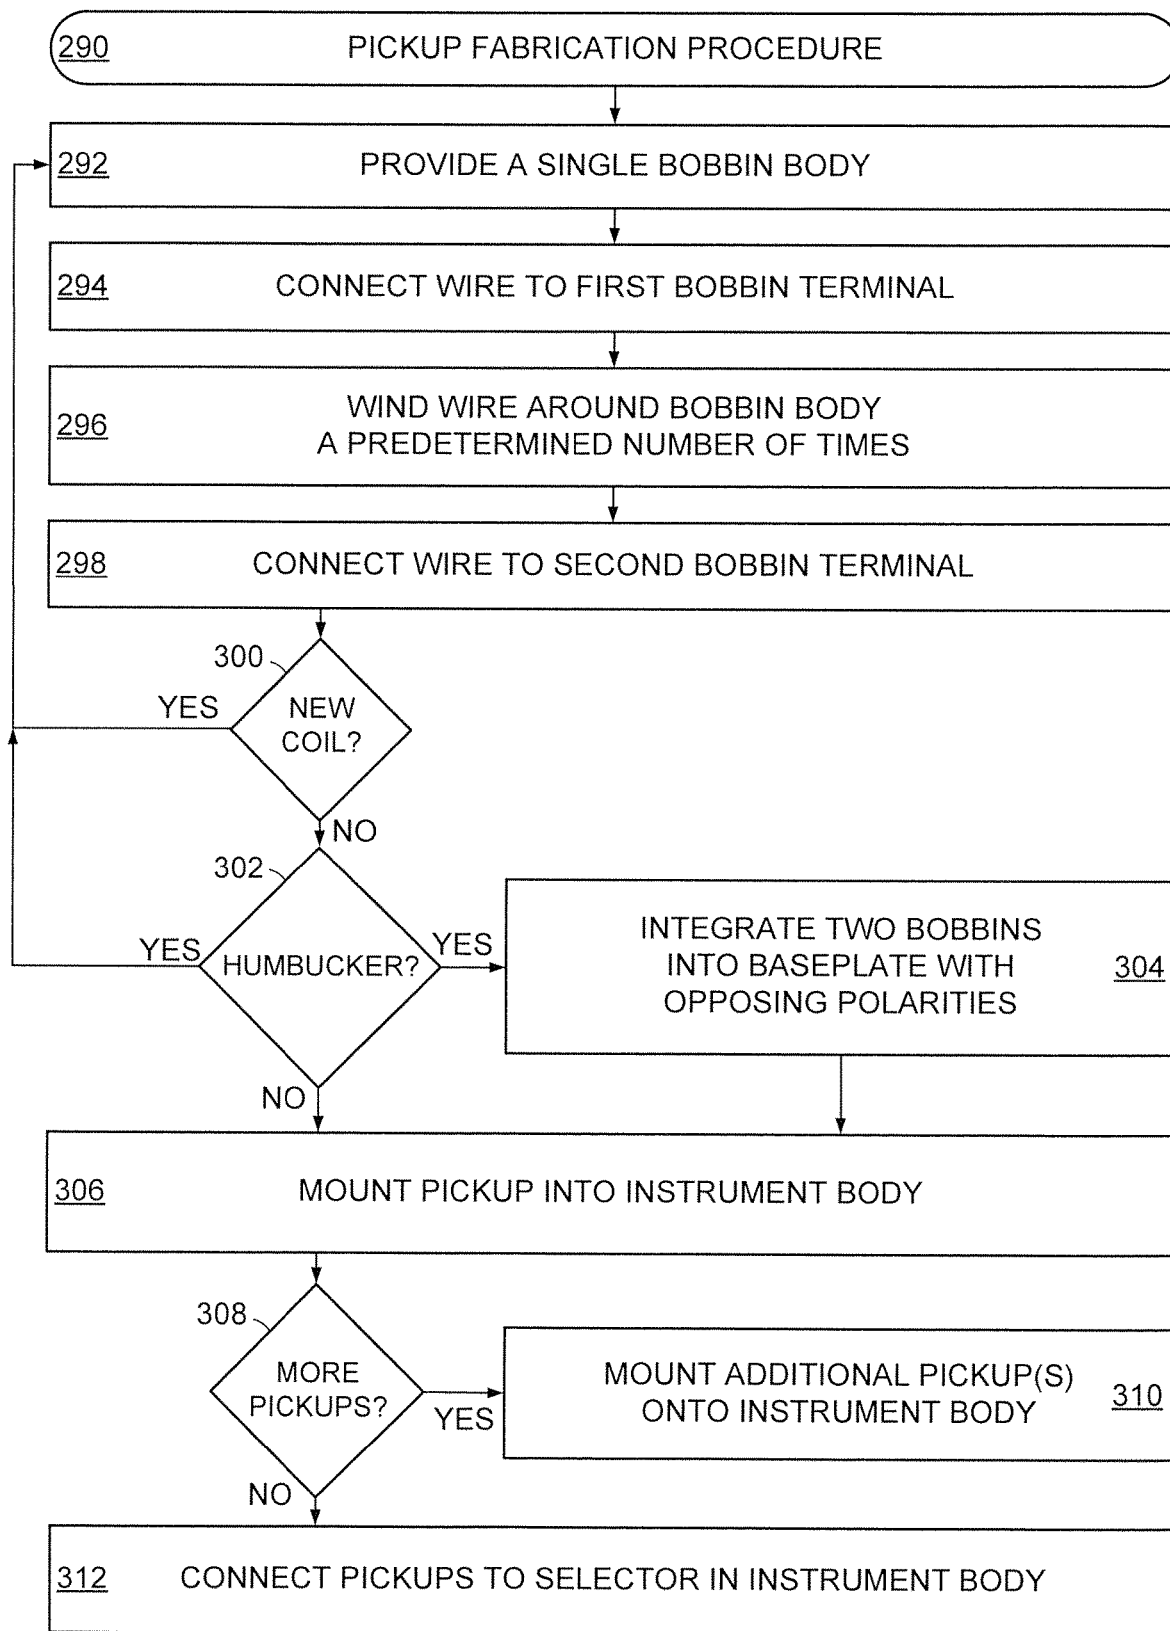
290 PICKUP FABRICATION PROCEDURE

292 PROVIDE A SINGLE BOBBIN BODY

294 CONNECT WIRE TO FIRST BOBBIN TERMINAL

296 WIND WIRE AROUND BOBBIN BODY A PREDETERMINED NUMBER OF TIMES

298 CONNECT WIRE TO SECOND BOBBIN TERMINAL

300 NEW COIL?

YES

NO

302 HUMBUCKER?

YES

YES

INTEGRATE TWO BOBBINS INTO BASEPLATE WITH OPPOSING POLARITIES 304

NO

306 MOUNT PICKUP INTO INSTRUMENT BODY

308 MORE PICKUPS?

YES

MOUNT ADDITIONAL PICKUP(S) ONTO INSTRUMENT BODY 310

NO

312 CONNECT PICKUPS TO SELECTOR IN INSTRUMENT BODY